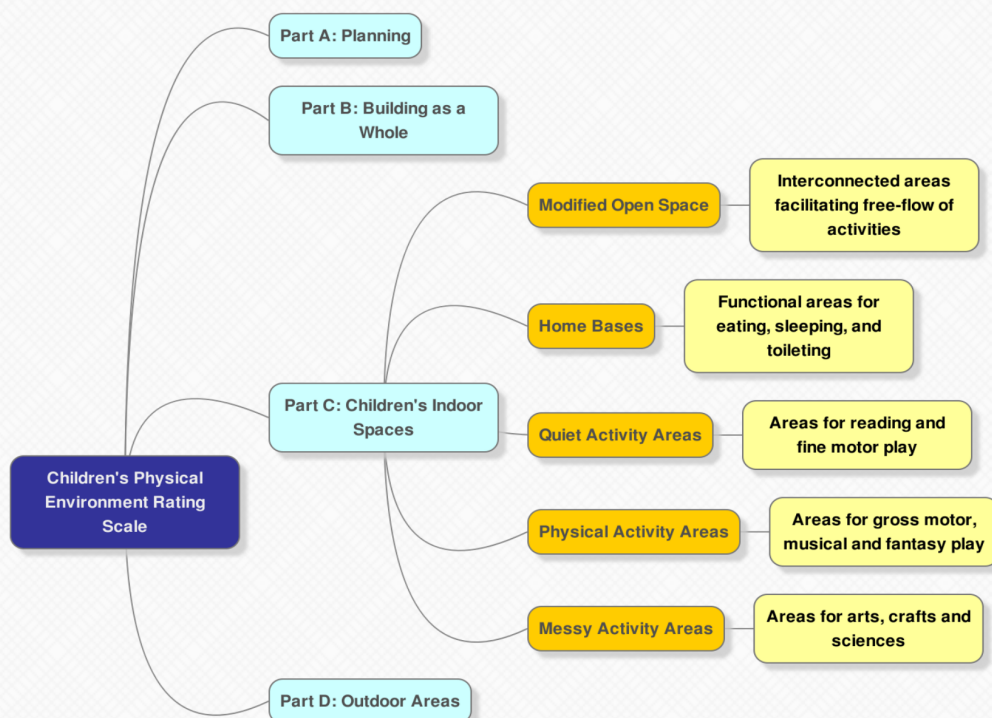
Children's Physical Environment Rating Scale

Part A: Planning

Part B: Building as a Whole

Part C: Children's Indoor Spaces

Modified Open Space

Interconnected areas facilitating free-flow of activities

Home Bases

Functional areas for eating, sleeping, and toileting

Quiet Activity Areas

Areas for reading and fine motor play

Physical Activity Areas

Areas for gross motor, musical and fantasy play

Messy Activity Areas

Areas for arts, crafts and sciences

Part D: Outdoor Areas